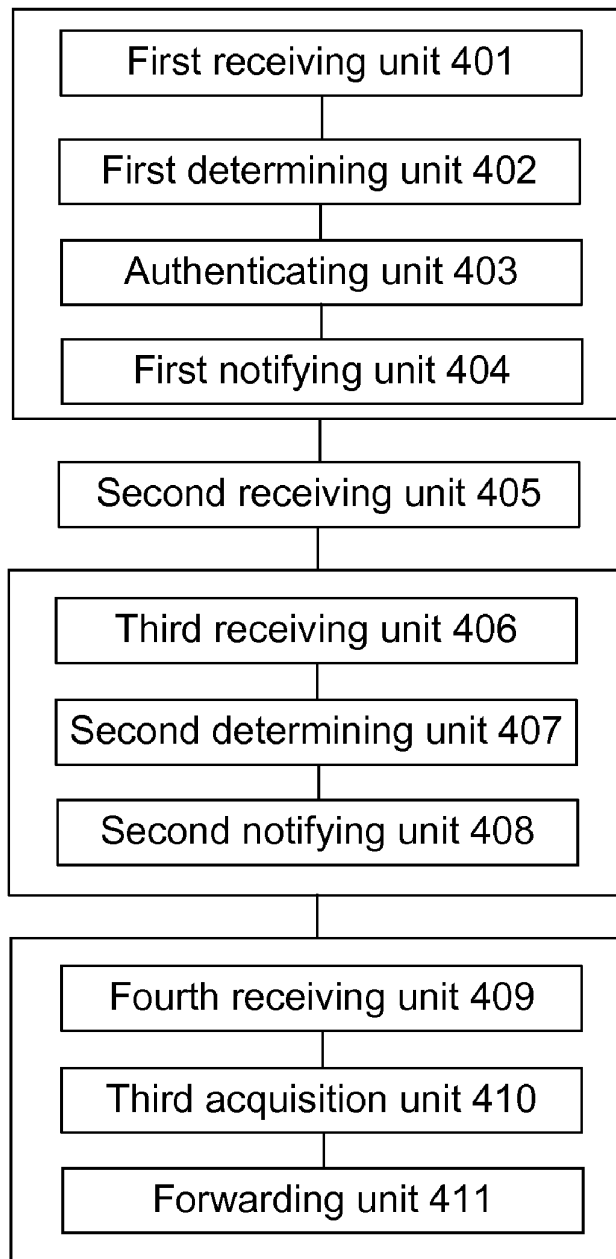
First receiving unit 401

First determining unit 402

Authenticating unit 403

First notifying unit 404

Second receiving unit 405

Third receiving unit 406

Second determining unit 407

Second notifying unit 408

Fourth receiving unit 409

Third acquisition unit 410

Forwarding unit 411